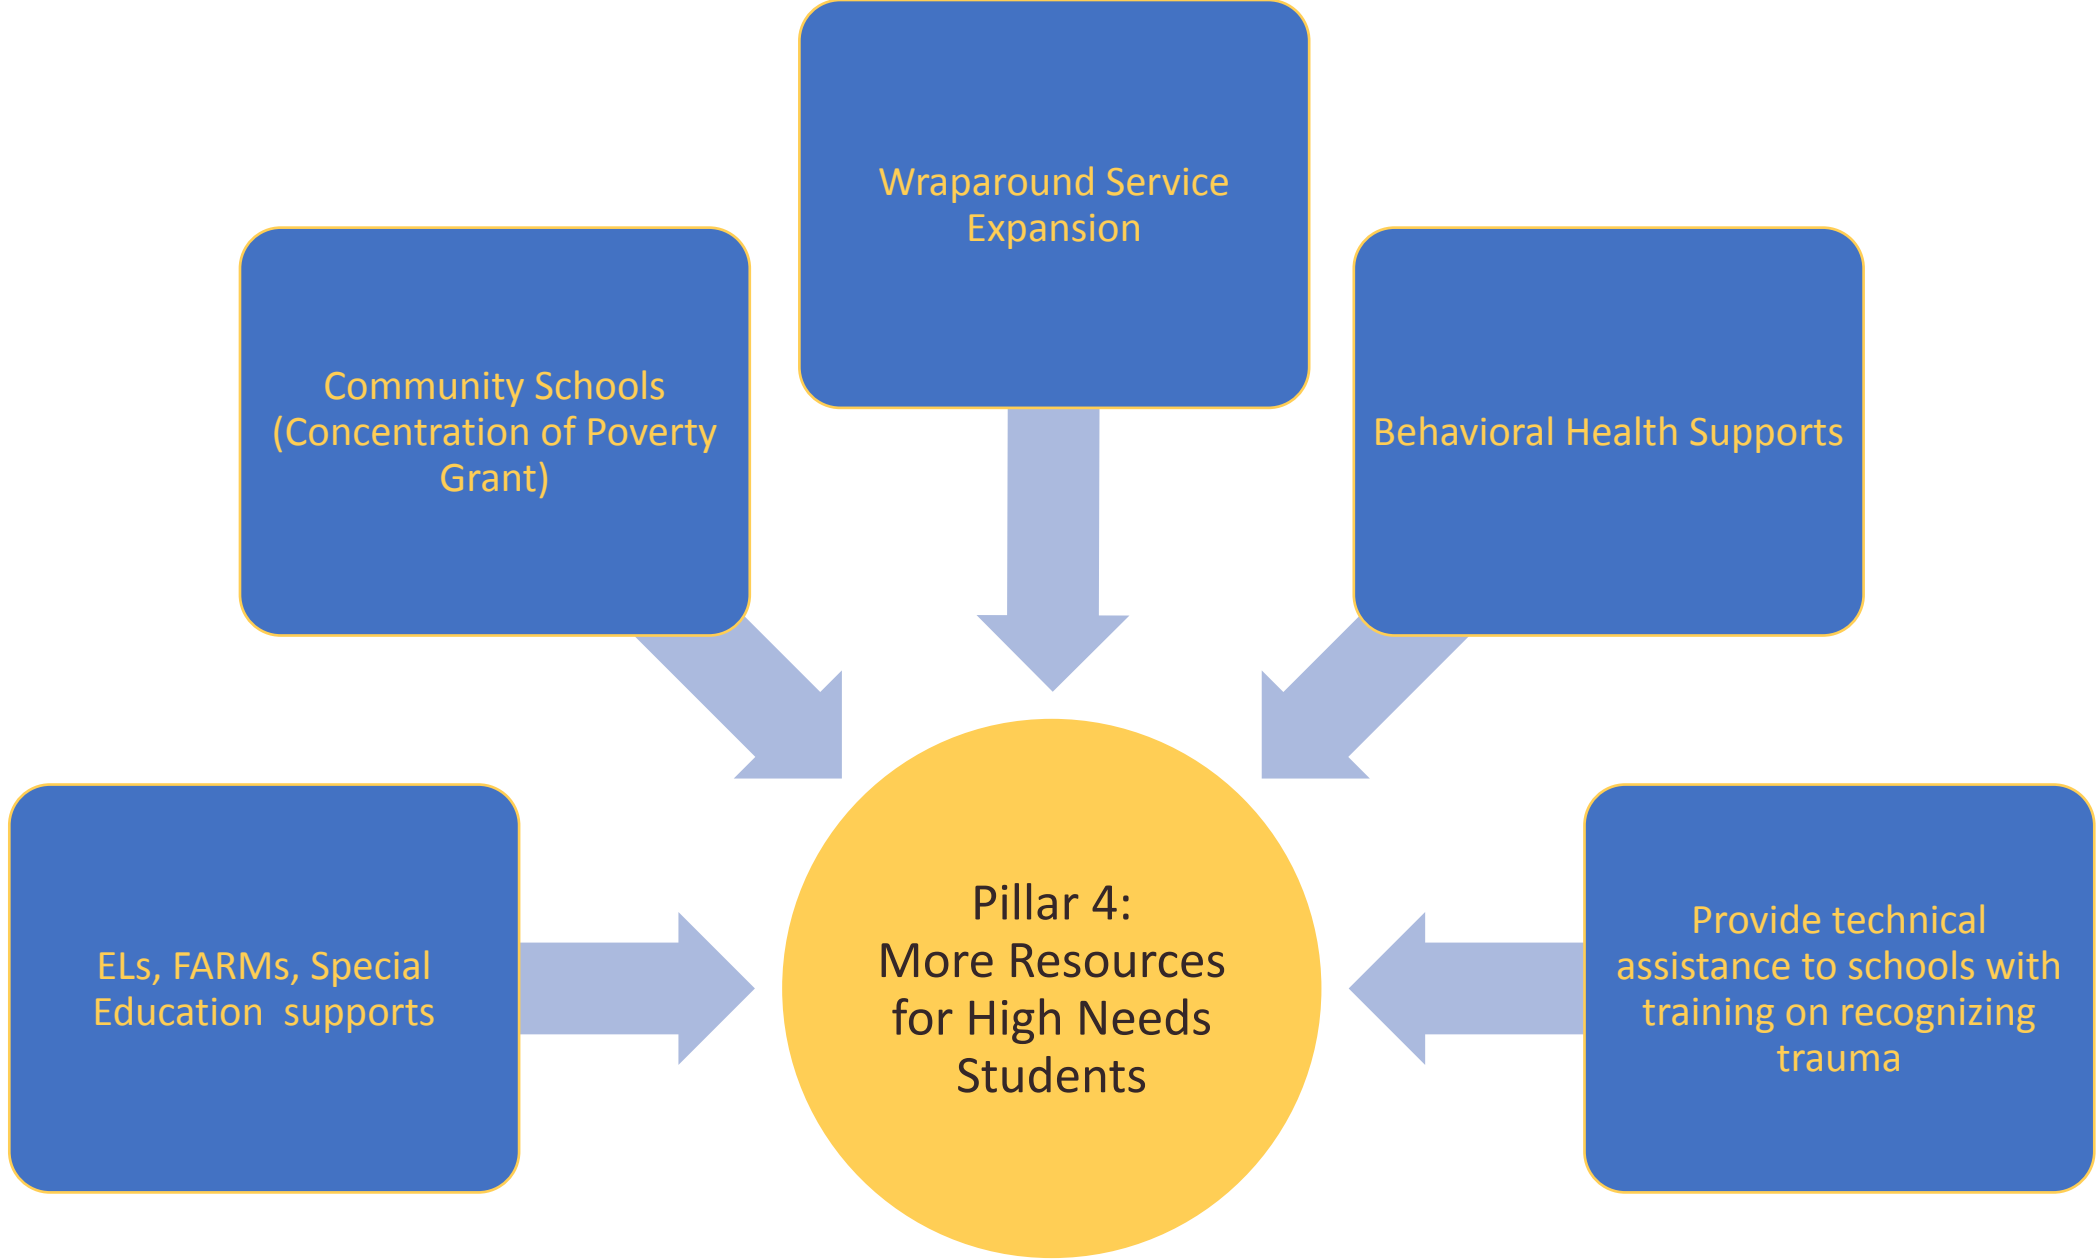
Wraparound Service Expansion

Community Schools (Concentration of Poverty Grant)

Behavioral Health Supports

ELs, FARMs, Special Education supports

Pillar 4:
More Resources for High Needs Students

Provide technical assistance to schools with training on recognizing trauma